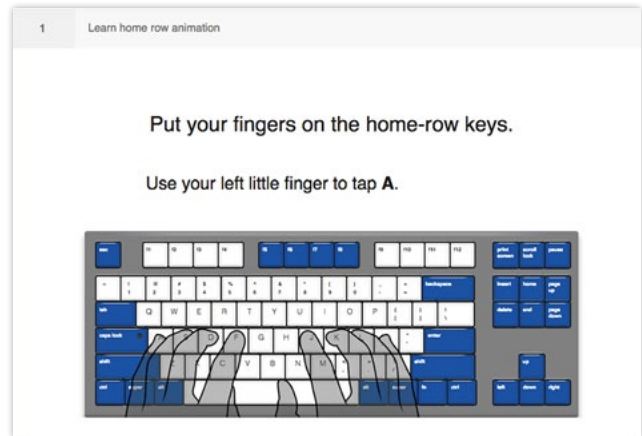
1

Learn home row animation

Put your fingers on the home-row keys.

Use your left little finger to tap **A**.

esc

print screen

scroll lock

pause

backspace

insert

home

page up

tab

Q W E R T Y U I O P

delete

end

page down

caps lock

G H

enter

shift

C V B N

shift

up

ctrl

alt

ctrl

left

down

right